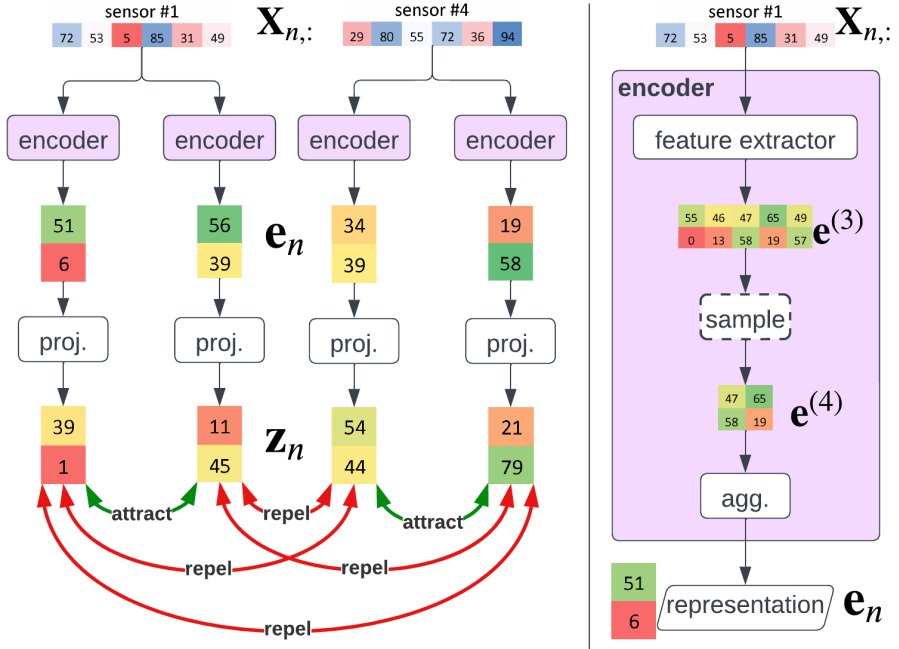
sensor #1

| 72 | 53 | 5 | 85 | 31 | 49 |
|---|---|---|---|---|---|

$\mathbf{X}_{n,:}$

sensor #4

| 29 | 80 | 55 | 72 | 36 | 94 |
|---|---|---|---|---|---|

encoder
encoder
encoder
encoder

51
6

56
39

$\mathbf{e}_n$

34
39

19
58

proj.
proj.
proj.
proj.

39
1

11
45

$\mathbf{z}_n$

54
44

21
79

attract
repel
attract
repel
repel
repel

sensor #1

| 72 | 53 | 5 | 85 | 31 | 49 |
|---|---|---|---|---|---|

$\mathbf{X}_{n,:}$

encoder

feature extractor

| 55 | 46 | 47 | 65 | 49 |
|---|---|---|---|---|
| 0 | 13 | 58 | 19 | 57 |

$\mathbf{e}^{(3)}$

sample

| 47 | 65 |
|---|---|
| 58 | 19 |

$\mathbf{e}^{(4)}$

agg.

51
6

representation

$\mathbf{e}_n$